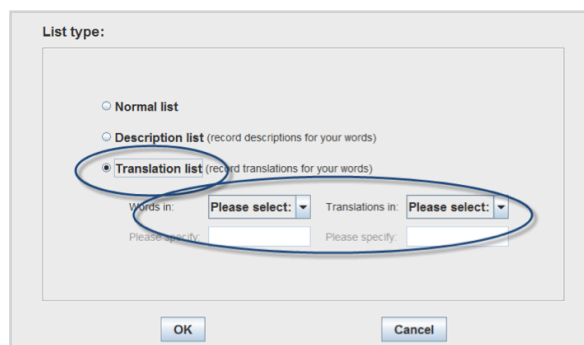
List type:

Normal list

Description list (record descriptions for your words)

Translation list (record translations for your words)

Words in: Please select: Translations in: Please select:

Please specify: Please specify:

OK Cancel